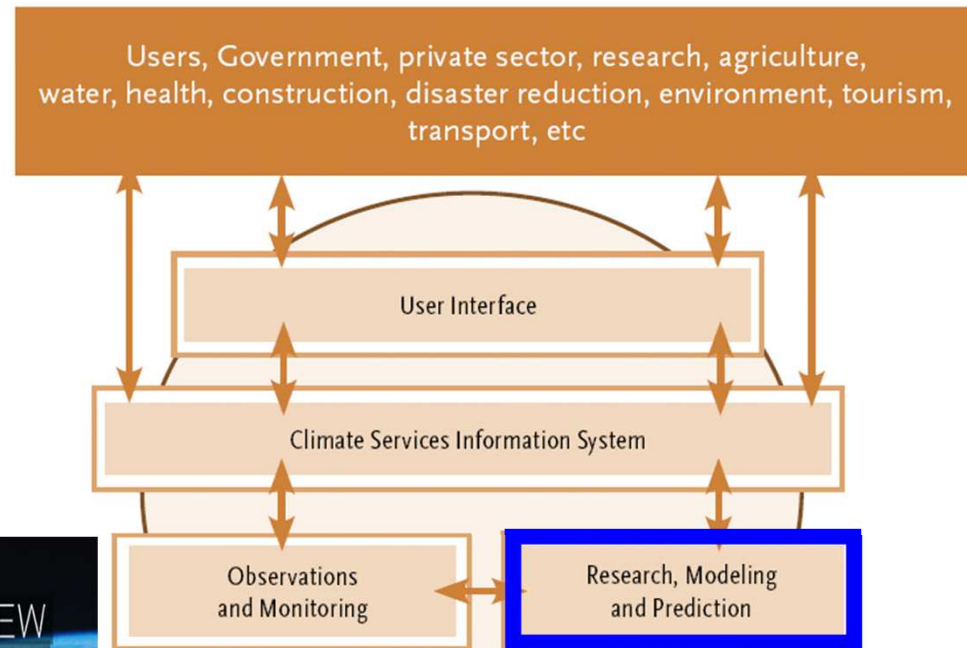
Users, Government, private sector, research, agriculture, water, health, construction, disaster reduction, environment, tourism, transport, etc

User Interface

Climate Services Information System

Observations and Monitoring

Research, Modeling and Prediction

EW